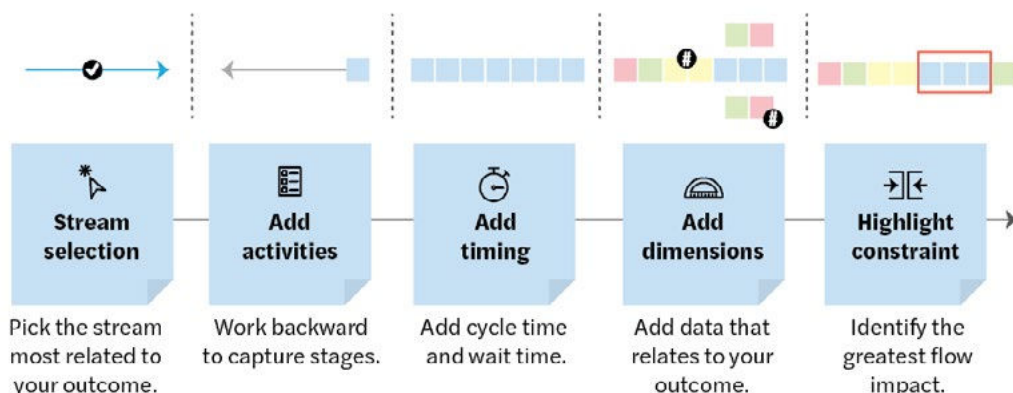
Stream selection

Pick the stream most related to your outcome.

Add activities

Work backward to capture stages.

Add timing

Add cycle time and wait time.

Add dimensions

Add data that relates to your outcome.

Highlight constraint

Identify the greatest flow impact.